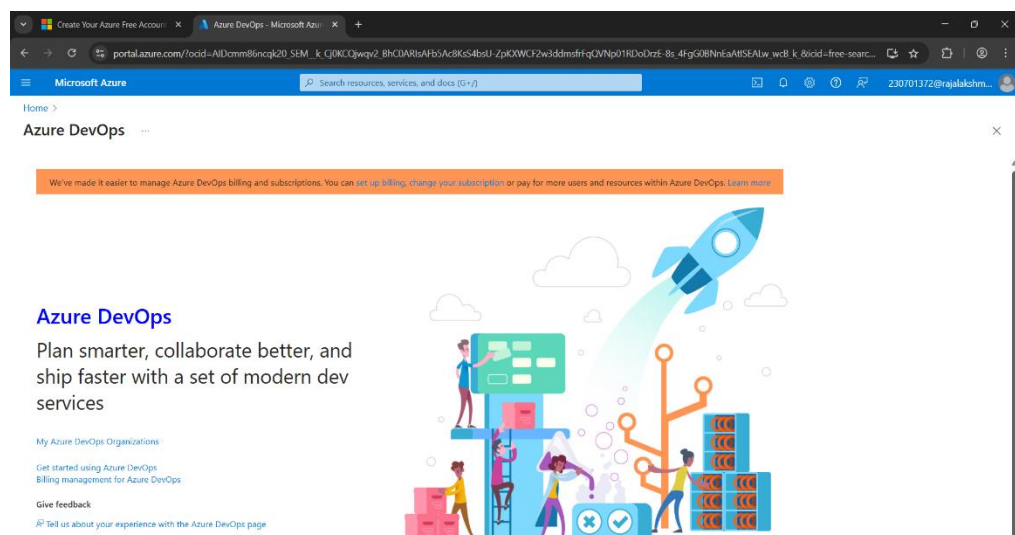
Create Your Azure Free Accoun ×

Azure DevOps - Microsoft Azu ×

+

portal.azure.com/?ocid=AIDcmm86ncqk20_SEM_k_Cj0KCQjwqv2_BhC0ARIsAFb5Ac8KsS4bsU-ZpKXWCF2w3ddmsfrFqQVNp01RDoDrzE-8s_4FgG0BNnEaAtISEALw_wcB_k_&ocid=free-searc...

Microsoft Azure

Search resources, services, and docs (G+/)

230701372@rajalakshm...

Home >

Azure DevOps ...

We've made it easier to manage Azure DevOps billing and subscriptions. You can set up billing, change your subscription or pay for more users and resources within Azure DevOps. Learn more

Azure DevOps

Plan smarter, collaborate better, and ship faster with a set of modern dev services

My Azure DevOps Organizations

Get started using Azure DevOps
Billing management for Azure DevOps

Give feedback

Tell us about your experience with the Azure DevOps page